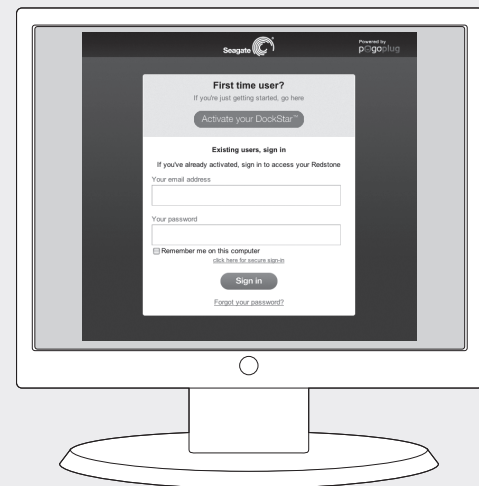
Seagate

Powered by pogoplug

First time user?

If you're just getting started, go here

Activate your DockStar™

Existing users, sign in

If you've already activated, sign in to access your Redstone

Your email address

Your password

Remember me on this computer

click here for secure sign-in

Sign in

Forgot your password?